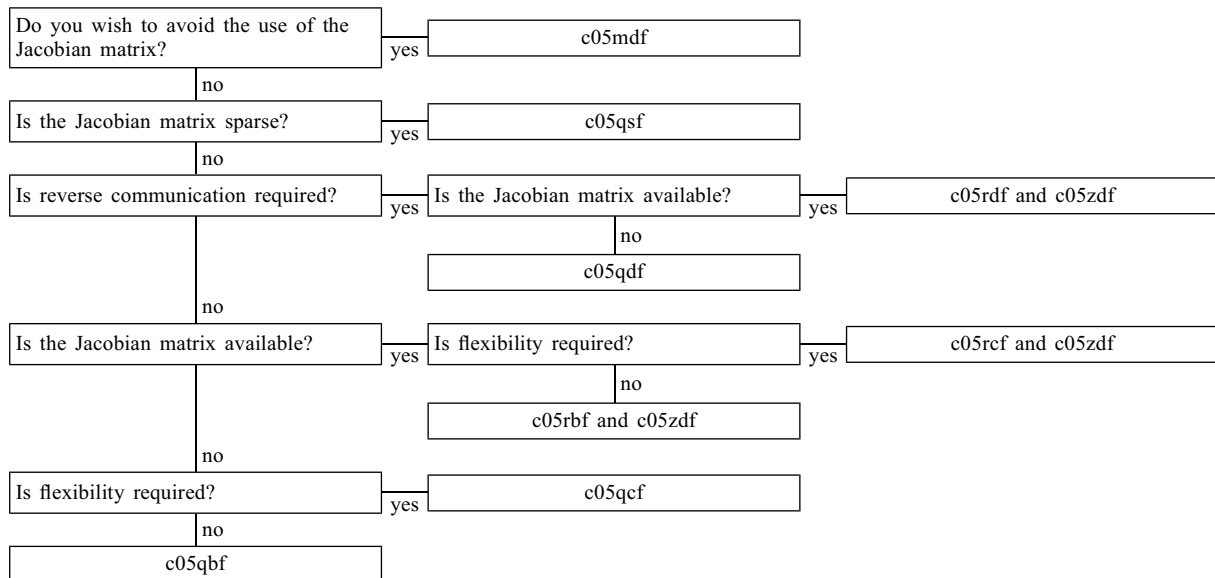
Do you wish to avoid the use of the Jacobian matrix?

yes

c05mdf

no

Is the Jacobian matrix sparse?

yes

c05qsf

no

Is reverse communication required?

yes

Is the Jacobian matrix available?

yes

c05rdf and c05zdf

no

c05qdf

no

Is the Jacobian matrix available?

yes

Is flexibility required?

yes

c05rcf and c05zdf

no

c05rbf and c05zdf

no

Is flexibility required?

yes

c05qcf

no

c05qbf